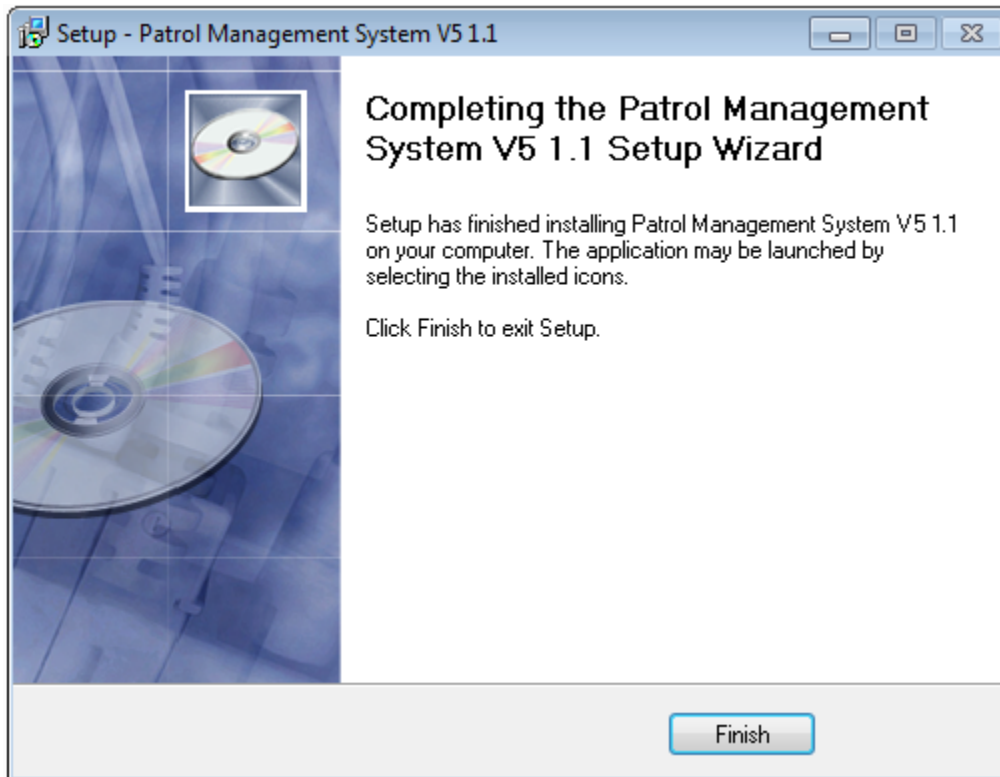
Setup - Patrol Management System V5 1.1

Completing the Patrol Management System V5 1.1 Setup Wizard

Setup has finished installing Patrol Management System V5 1.1 on your computer. The application may be launched by selecting the installed icons.

Click Finish to exit Setup.

Finish